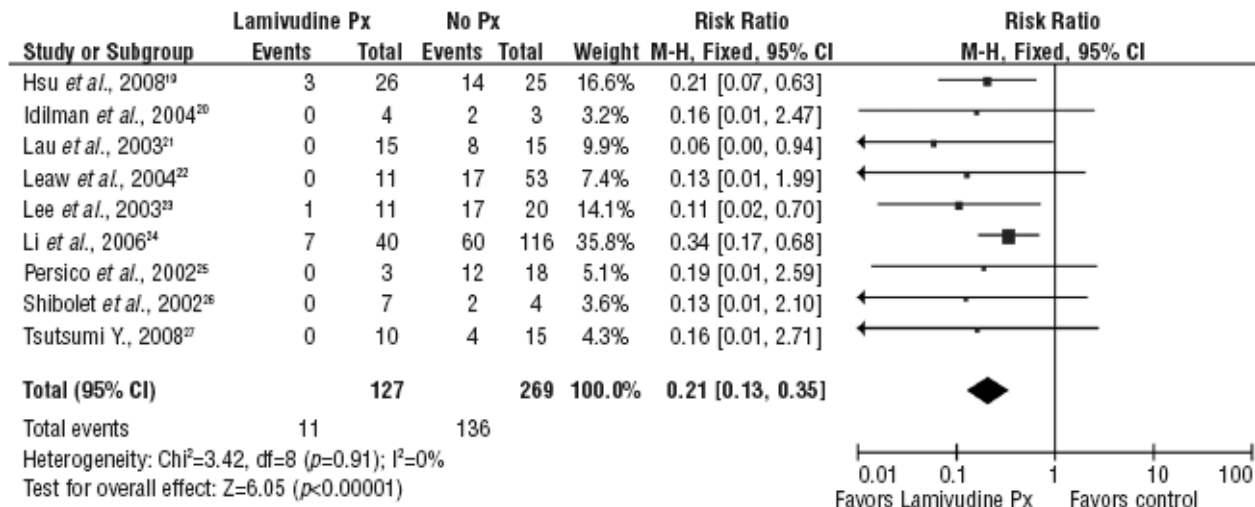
| Study or Subgroup | Lamivudine Px Events | Lamivudine Px Total | No Px Events | No Px Total | Weight | Risk Ratio M-H, Fixed, 95% CI |
|---|---|---|---|---|---|---|
| Hsu *et al.*, 2008$^{19}$ | 3 | 26 | 14 | 25 | 16.6% | 0.21 [0.07, 0.63] |
| Idilman *et al.*, 2004$^{20}$ | 0 | 4 | 2 | 3 | 3.2% | 0.16 [0.01, 2.47] |
| Lau *et al.*, 2003$^{21}$ | 0 | 15 | 8 | 15 | 9.9% | 0.06 [0.00, 0.94] |
| Leaw *et al.*, 2004$^{22}$ | 0 | 11 | 17 | 53 | 7.4% | 0.13 [0.01, 1.99] |
| Lee *et al.*, 2003$^{23}$ | 1 | 11 | 17 | 20 | 14.1% | 0.11 [0.02, 0.70] |
| Li *et al.*, 2006$^{24}$ | 7 | 40 | 60 | 116 | 35.8% | 0.34 [0.17, 0.68] |
| Persico *et al.*, 2002$^{25}$ | 0 | 3 | 12 | 18 | 5.1% | 0.19 [0.01, 2.59] |
| Shibolet *et al.*, 2002$^{26}$ | 0 | 7 | 2 | 4 | 3.6% | 0.13 [0.01, 2.10] |
| Tsutsumi Y., 2008$^{27}$ | 0 | 10 | 4 | 15 | 4.3% | 0.16 [0.01, 2.71] |
| **Total (95% CI)** | | **127** | | **269** | **100.0%** | **0.21 [0.13, 0.35]** |
| Total events | 11 | | 136 | | | |

Risk Ratio
M-H, Fixed, 95% CI

Heterogeneity: Chi$^2$=3.42, df=8 ($p$=0.91); I$^2$=0%
Test for overall effect: Z=6.05 ($p$<0.00001)

0.01 0.1 1 10 100
Favors Lamivudine Px Favors control